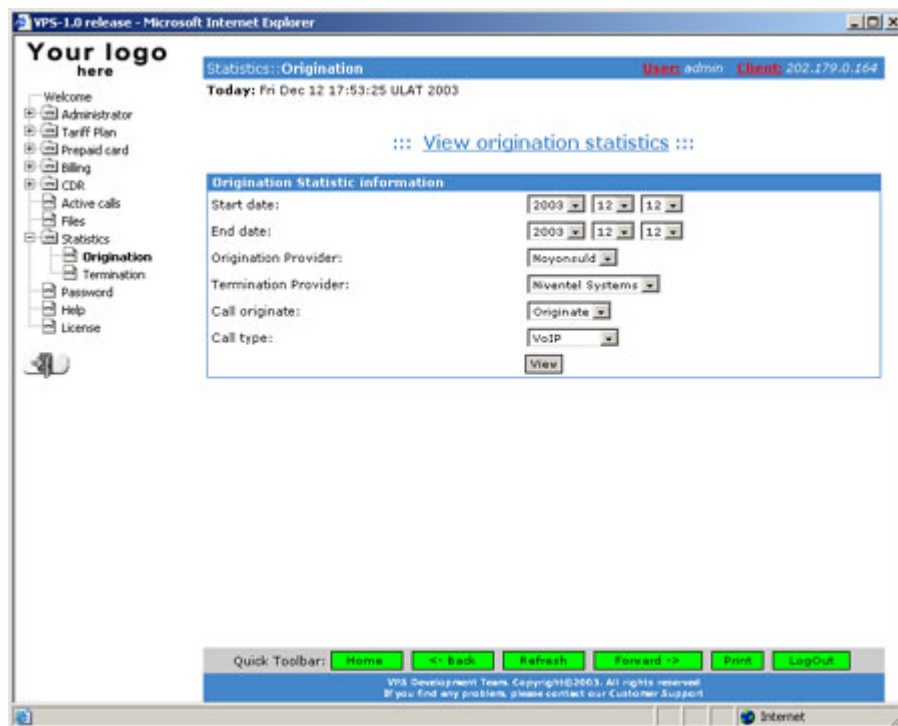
VPS-1.0 release - Microsoft Internet Explorer

Your logo here

Welcome
Administrator
Tariff Plan
Prepaid card
Billing
CDR
Active calls
Files
Statistics
Origination
Termination
Password
Help
License

Statistics::Origination User: admin Client: 202.179.0.164

Today: Fri Dec 12 17:53:25 ULAT 2003

::: View origination statistics :::

Origination Statistic information

| | |
|---|---|
| Start date: | 2003 12 12 |
| End date: | 2003 12 12 |
| Origination Provider: | Noyonsuld |
| Termination Provider: | Niventel Systems |
| Call originate: | Originate |
| Call type: | VoIP |

View

Quick Toolbar: Home <- Back Refresh Forward -> Print LogOut

VPS Development Team. Copyright©2003. All rights reserved
If you find any problem, please contact our Customer Support

Internet